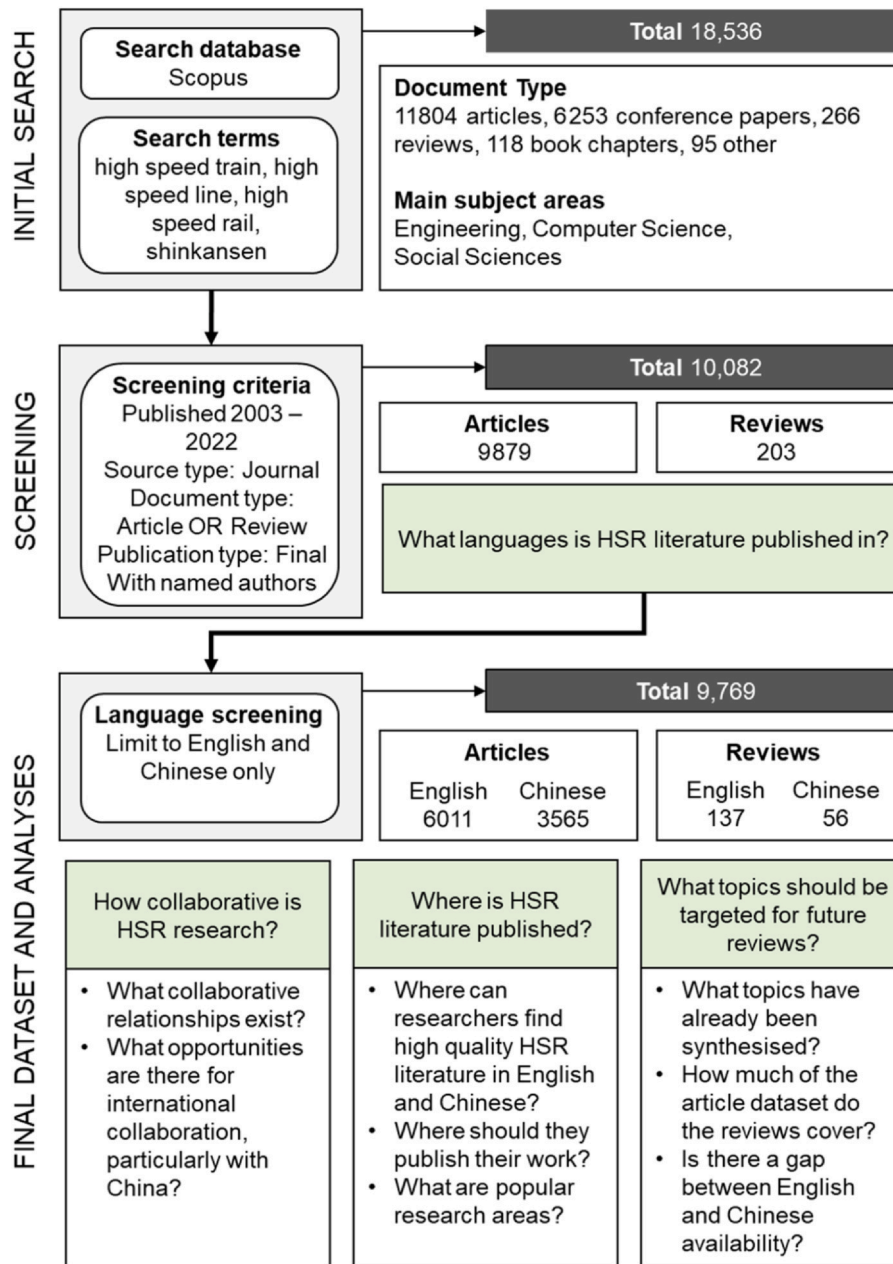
INITIAL SEARCH

Search database
Scopus

Search terms
high speed train, high speed line, high speed rail, shinkansen

Total 18,536

Document Type
11804 articles, 6253 conference papers, 266 reviews, 118 book chapters, 95 other

Main subject areas
Engineering, Computer Science, Social Sciences

SCREENING

Screening criteria
Published 2003 – 2022
Source type: Journal
Document type: Article OR Review
Publication type: Final
With named authors

Total 10,082

Articles
9879

Reviews
203

What languages is HSR literature published in?

FINAL DATASET AND ANALYSES

Language screening
Limit to English and Chinese only

Total 9,769

| Articles | |
|---|---|
| English | Chinese |
| 6011 | 3565 |

| Reviews | |
|---|---|
| English | Chinese |
| 137 | 56 |

How collaborative is HSR research?

- What collaborative relationships exist?
- What opportunities are there for international collaboration, particularly with China?

Where is HSR literature published?

- Where can researchers find high quality HSR literature in English and Chinese?
- Where should they publish their work?
- What are popular research areas?

What topics should be targeted for future reviews?

- What topics have already been synthesised?
- How much of the article dataset do the reviews cover?
- Is there a gap between English and Chinese availability?